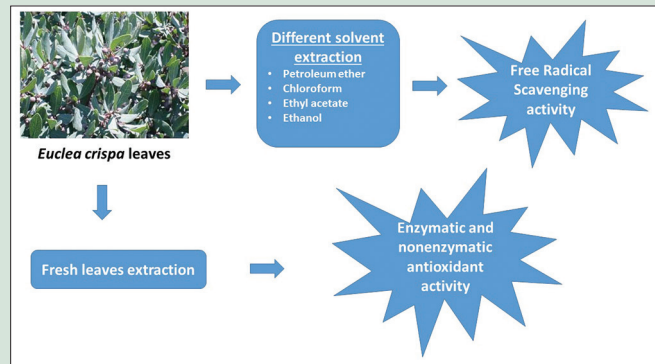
Euclea crispa leaves

Different solvent extraction
• Petroleum ether
• Chloroform
• Ethyl acetate
• Ethanol

Free Radical Scavenging activity

Fresh leaves extraction

Enzymatic and nonenzymatic antioxidant activity